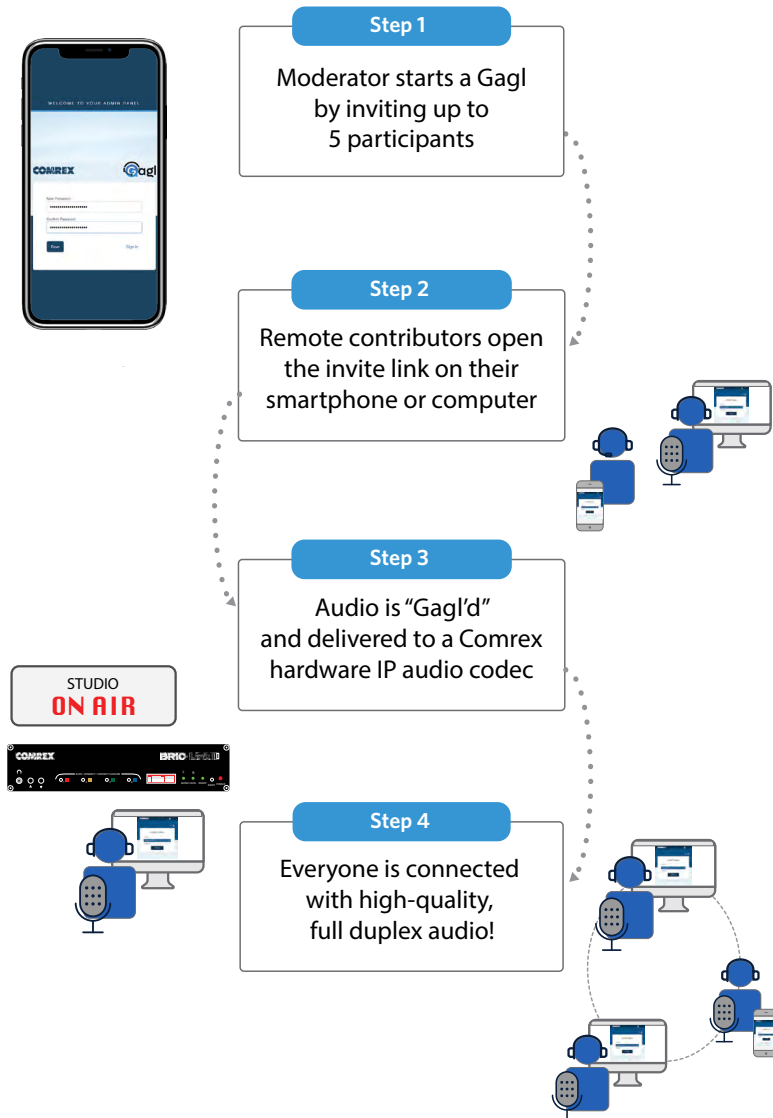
WELCOME TO YOUR ADMIN PANEL

COMREX

Gagl

Sign In

Step 1

Moderator starts a Gagl by inviting up to 5 participants

Step 2

Remote contributors open the invite link on their smartphone or computer

Step 3

Audio is "Gagl'd" and delivered to a Comrex hardware IP audio codec

STUDIO
ON AIR

COMREX

BRIC-Link II

Step 4

Everyone is connected with high-quality, full duplex audio!